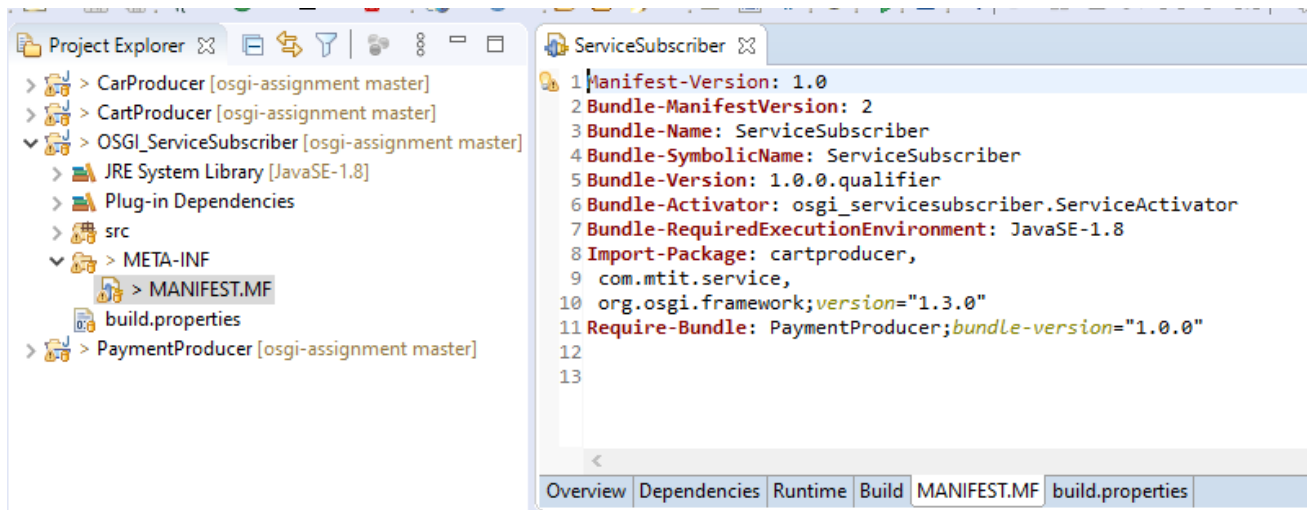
Project Explorer

> CarProducer [osgi-assignment master]
> CartProducer [osgi-assignment master]
> OSGI_ServiceSubscriber [osgi-assignment master]
JRE System Library [JavaSE-1.8]
Plug-in Dependencies
src
> META-INF
> MANIFEST.MF
build.properties
> PaymentProducer [osgi-assignment master]

ServiceSubscriber

1 Manifest-Version: 1.0
2 Bundle-ManifestVersion: 2
3 Bundle-Name: ServiceSubscriber
4 Bundle-SymbolicName: ServiceSubscriber
5 Bundle-Version: 1.0.0.qualifier
6 Bundle-Activator: osgi_servicesubscriber.ServiceActivator
7 Bundle-RequiredExecutionEnvironment: JavaSE-1.8
8 Import-Package: cartproducer,
9 com.mtit.service,
10 org.osgi.framework;version="1.3.0"
11 Require-Bundle: PaymentProducer;bundle-version="1.0.0"
12
13

Overview | Dependencies | Runtime | Build | MANIFEST.MF | build.properties